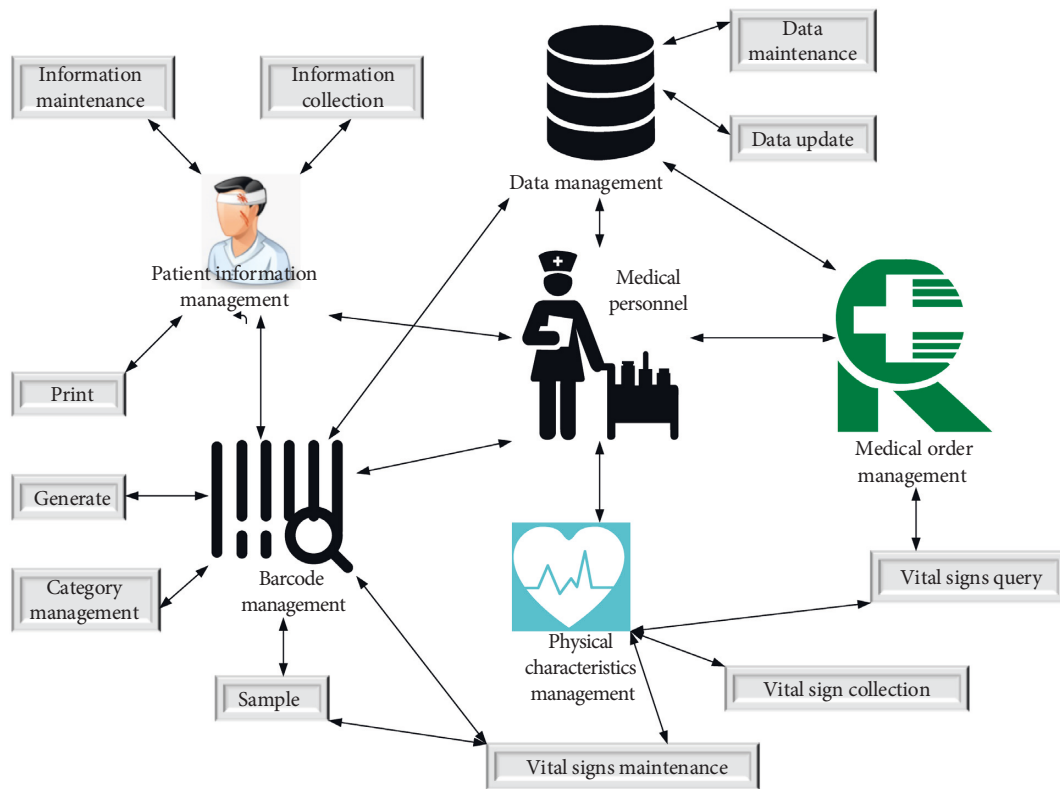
Information maintenance

Information collection

Data maintenance

Data update

Data management

Patient information management

Medical personnel

Print

Generate

Category management

Barcode management

Medical order management

Vital signs query

Physical characteristics management

Vital sign collection

Sample

Vital signs maintenance